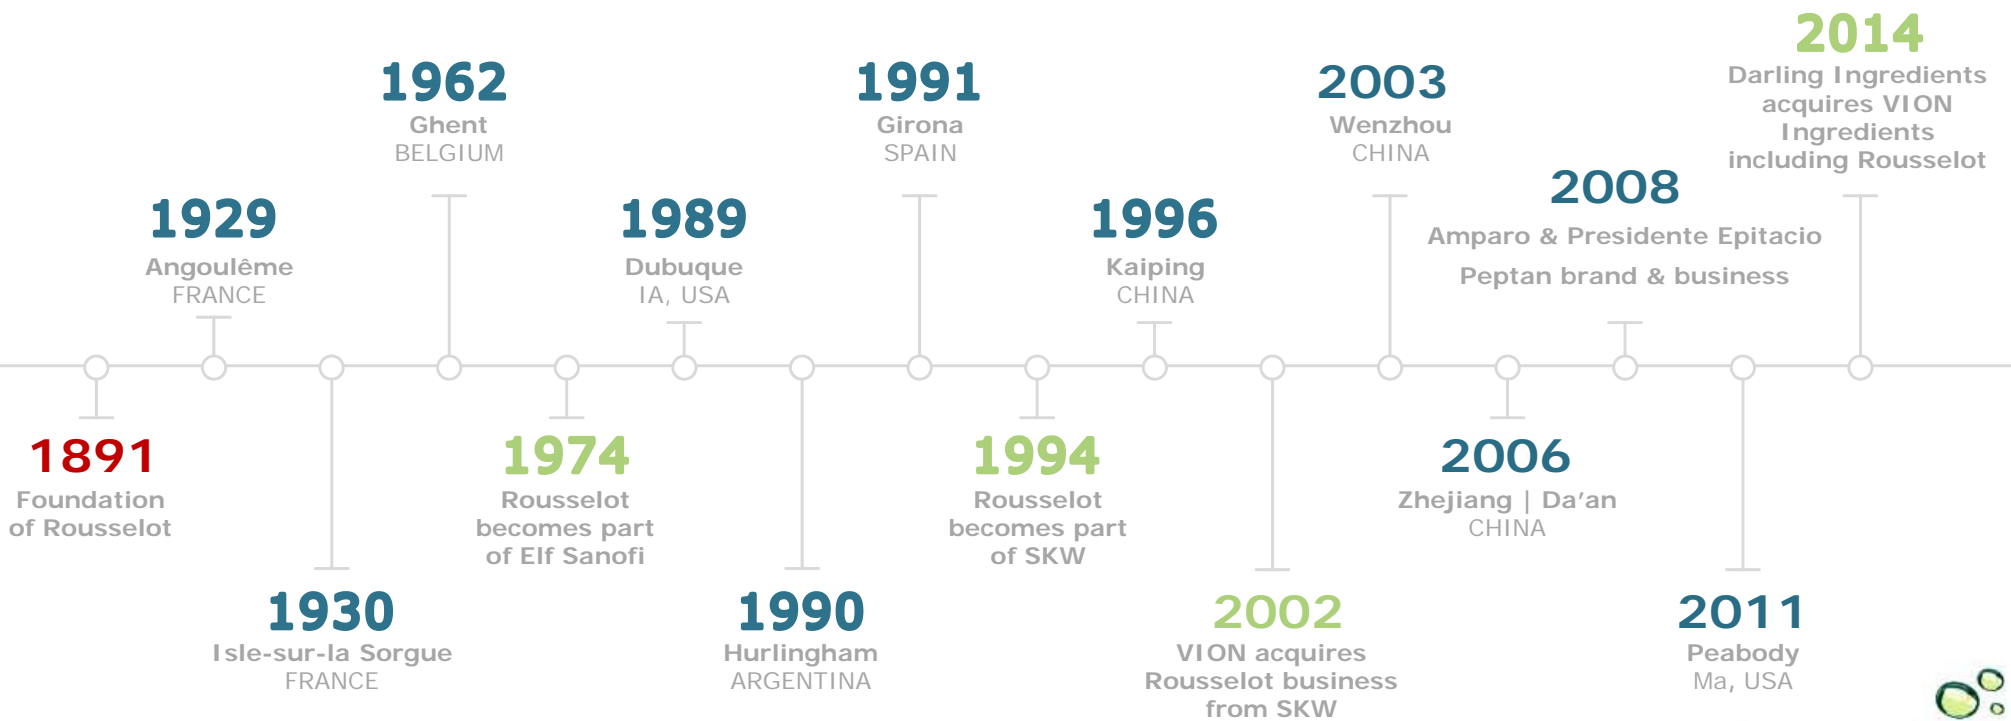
1962
Ghent
BELGIUM

1991
Girona
SPAIN

2003
Wenzhou
CHINA

2014
Darling Ingredients acquires VION Ingredients including Rousselot

1929
Angoulême
FRANCE

1989
Dubuque
IA, USA

1996
Kaiping
CHINA

2008
Amparo & Presidente Epitacio
Peptan brand & business

1891
Foundation of Rousselot

1974
Rousselot becomes part of Elf Sanofi

1994
Rousselot becomes part of SKW

2006
Zhejiang | Da'an
CHINA

1930
Isle-sur-la Sorgue
FRANCE

1990
Hurlingham
ARGENTINA

2002
VION acquires Rousselot business from SKW

2011
Peabody
Ma, USA